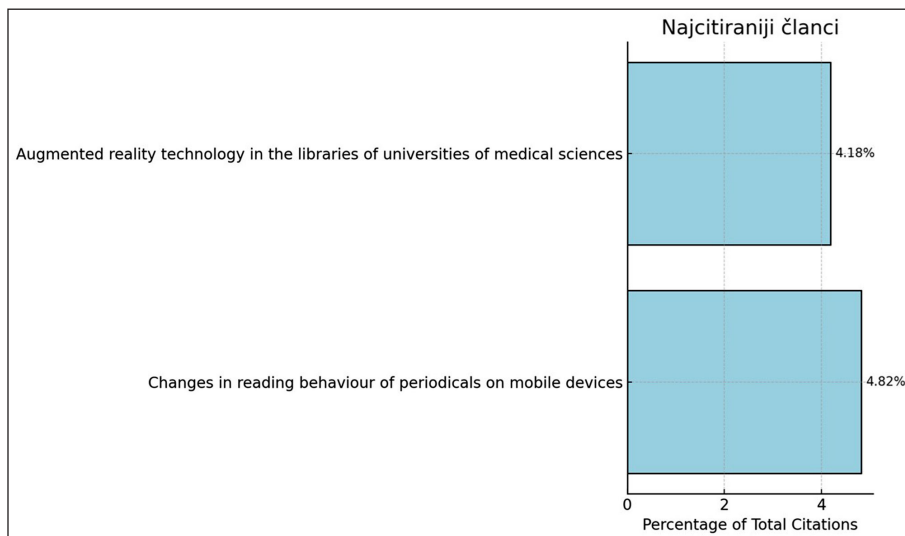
Najcitiraniji članci

Augmented reality technology in the libraries of universities of medical sciences

4.18%

Changes in reading behaviour of periodicals on mobile devices

4.82%

0
2
4

Percentage of Total Citations